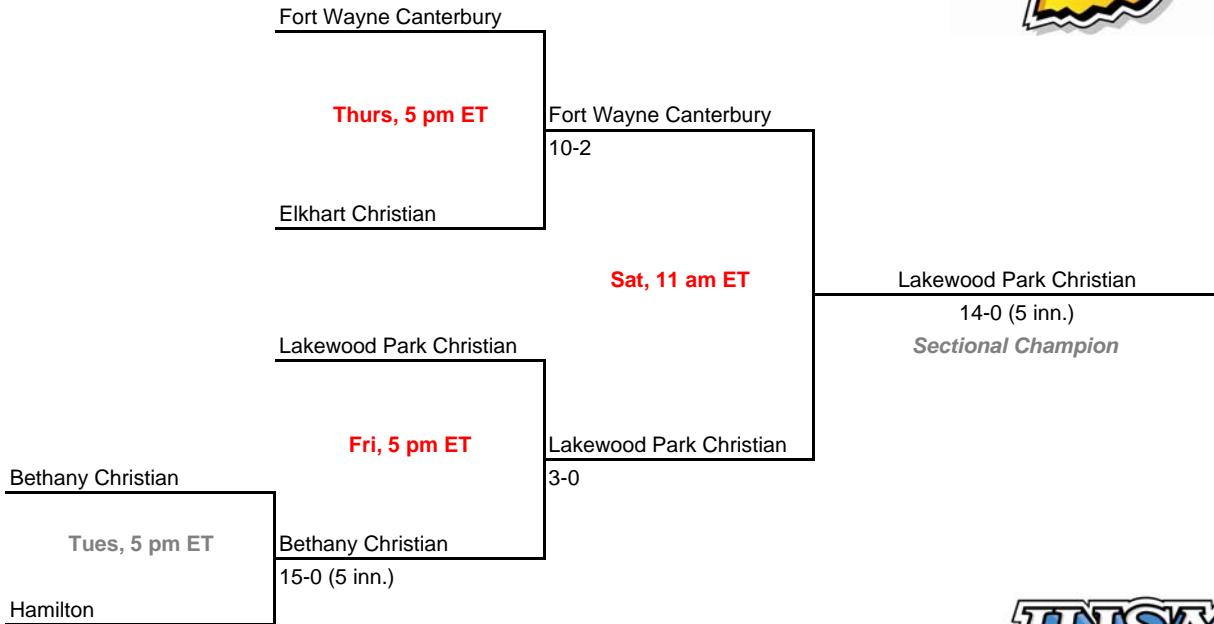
Fort Wayne Canterbury

Thurs, 5 pm ET

Fort Wayne Canterbury
10-2

Elkhart Christian

Sat, 11 am ET

Lakewood Park Christian
14-0 (5 inn.)
Sectional Champion

Lakewood Park Christian

Fri, 5 pm ET

Lakewood Park Christian
3-0

Bethany Christian

Tues, 5 pm ET

Bethany Christian
15-0 (5 inn.)

Hamilton

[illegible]